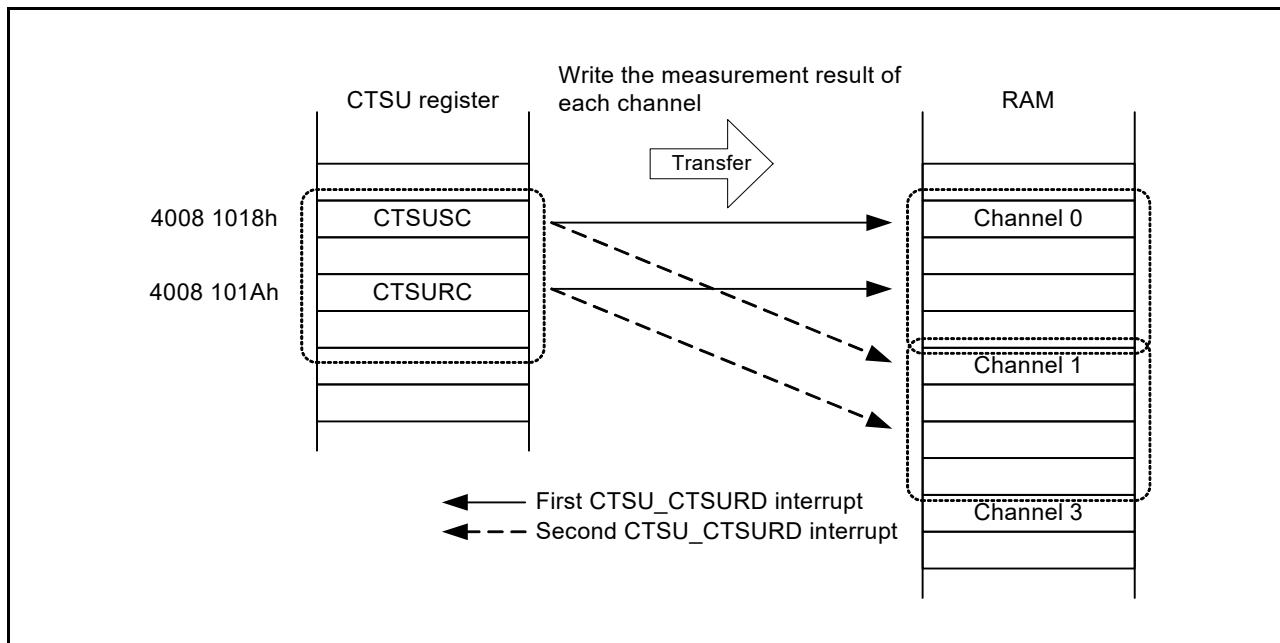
Write the measurement result of each channel

CTSU register

RAM

Transfer

4008 1018h

CTSUSC

4008 101Ah

CTSURC

Channel 0

Channel 1

Channel 3

First CTSU_CTSURD interrupt

Second CTSU_CTSURD interrupt